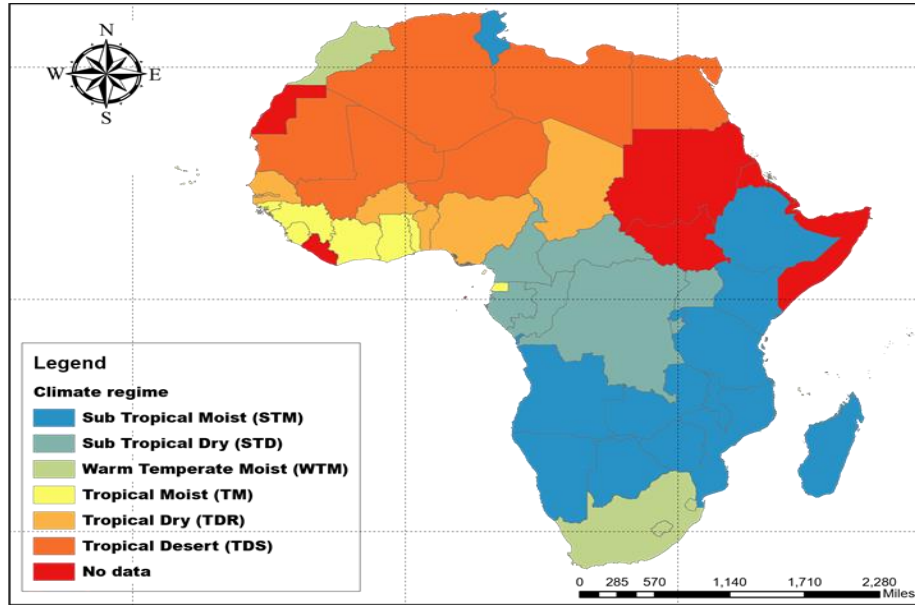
N
W
E
S

Legend
Climate regime
Sub Tropical Moist (STM)
Sub Tropical Dry (STD)
Warm Temperate Moist (WTM)
Tropical Moist (TM)
Tropical Dry (TDR)
Tropical Desert (TDS)
No data

0 285 570 1,140 1,710 2,280
Miles